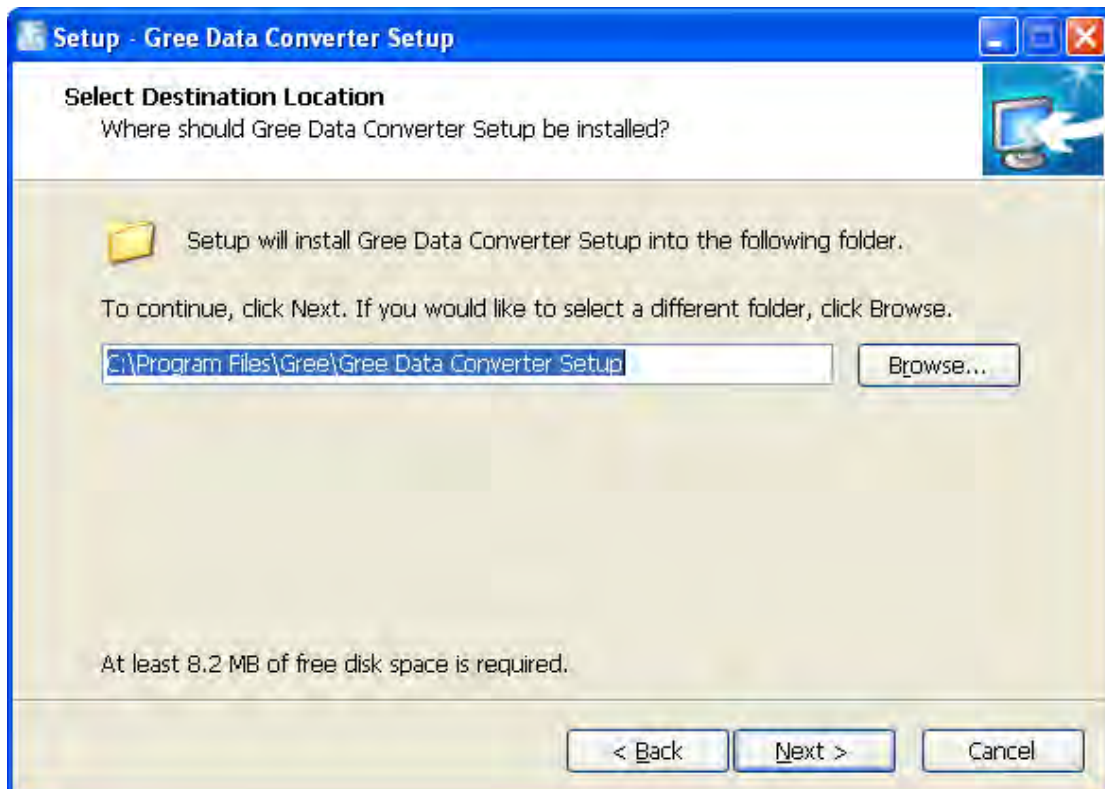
Setup - Gree Data Converter Setup

Select Destination Location
Where should Gree Data Converter Setup be installed?

Setup will install Gree Data Converter Setup into the following folder.

To continue, click Next. If you would like to select a different folder, click Browse.

C:\Program Files\Gree\Gree Data Converter Setup

Browse...

At least 8.2 MB of free disk space is required.

< Back

Next >

Cancel